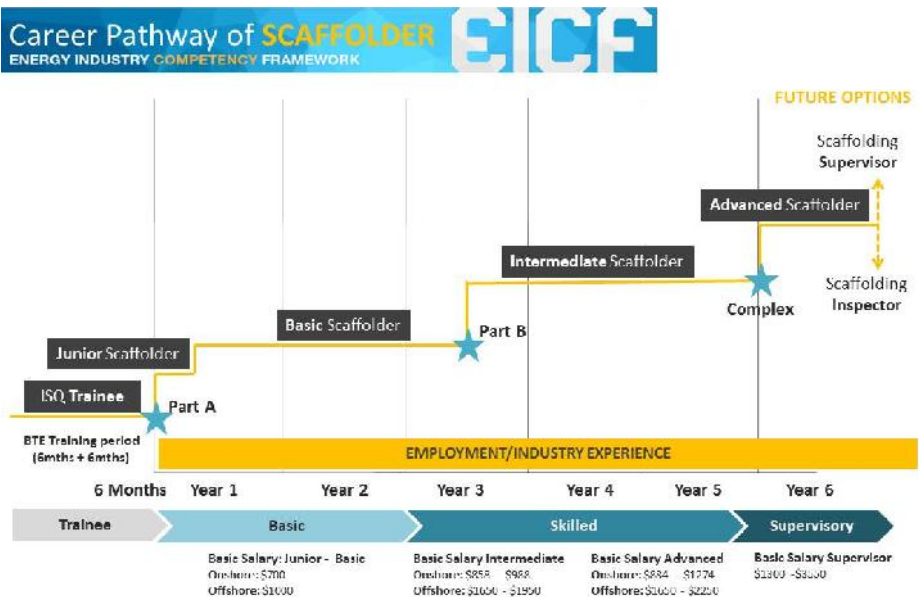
Career Pathway of SCAFFOLDER
ENERGY INDUSTRY COMPETENCY FRAMEWORK
EICF

FUTURE OPTIONS

Scaffolding Supervisor

Scaffolding Inspector

Advanced Scaffolder

Intermediate Scaffolder

Complex

Basic Scaffolder

Part B

Junior Scaffolder

ISQ Trainee

Part A

BTE Training period (6mths + 6mths)

EMPLOYMENT/INDUSTRY EXPERIENCE

6 Months | Year 1 | Year 2 | Year 3 | Year 4 | Year 5 | Year 6

Trainee | Basic | Skilled | Supervisory

Basic Salary: Junior - Basic
Onshore: $700
Offshore: $1000

Basic Salary Intermediate
Onshore: $858 - $988
Offshore: $1650 - $1950

Basic Salary Advanced
Onshore: $884 - $1274
Offshore: $1650 - $2250

Basic Salary Supervisor
$1300 - $3350